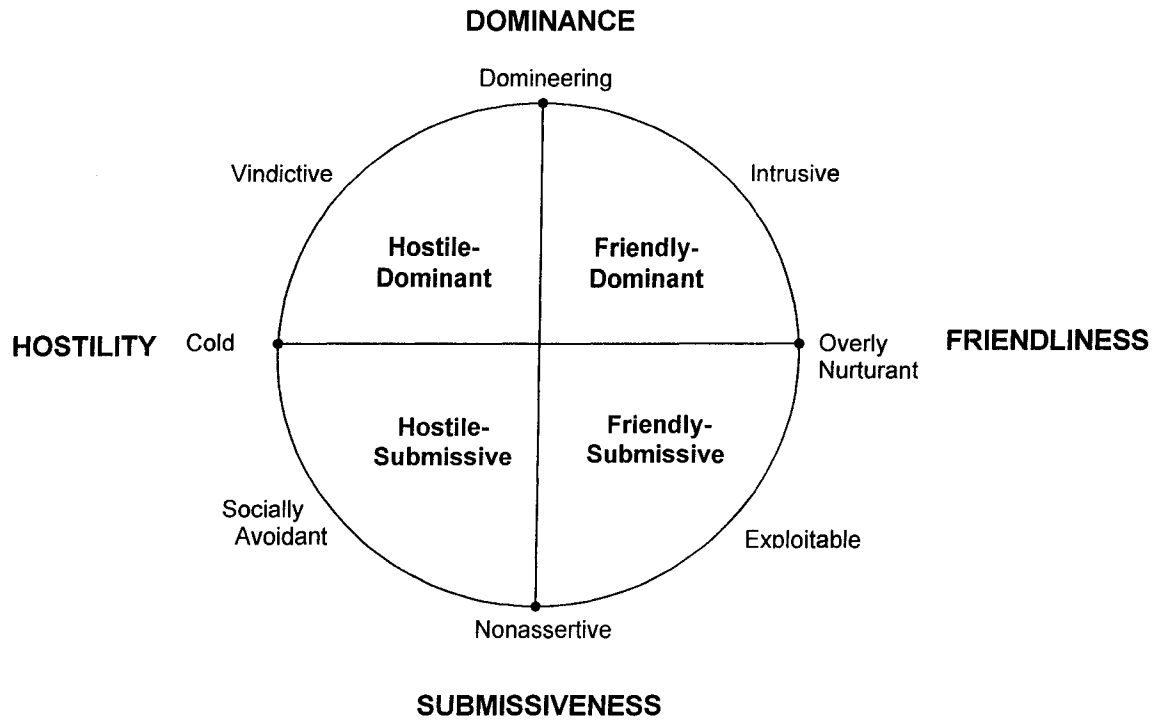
DOMINANCE

Domineering

Vindictive

Intrusive

Hostile-Dominant

Friendly-Dominant

HOSTILITY

Cold

Overly Nurturant

FRIENDLINESS

Hostile-Submissive

Friendly-Submissive

Socially Avoidant

Exploitable

Nonassertive

SUBMISSIVENESS